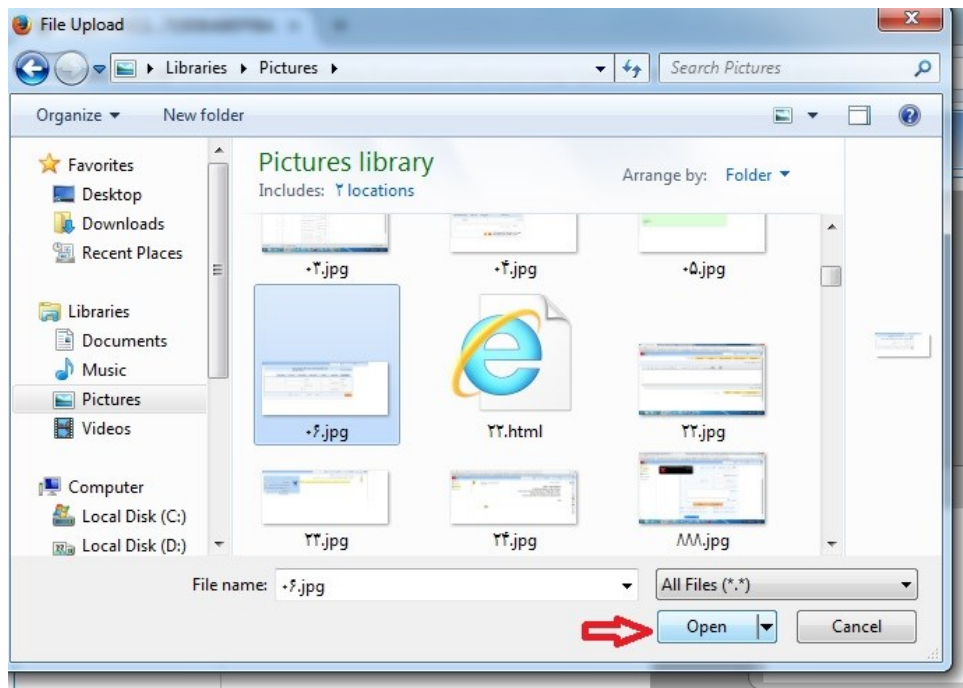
File Upload

Libraries ▸ Pictures ▸

Search Pictures

Organize ▾ New folder

Favorites
Desktop
Downloads
Recent Places

Libraries
Documents
Music
Pictures
Videos

Computer
Local Disk (C:)
Local Disk (D:)

Pictures library
Includes: ۲ locations

Arrange by: Folder ▾

۰۳.jpg
۰۴.jpg
۰۵.jpg
۰۶.jpg
۲۲.html
۲۲.jpg
۲۳.jpg
۲۴.jpg
۸۸۸.jpg

File name: ۰۶.jpg

All Files (*.*)

Open

Cancel